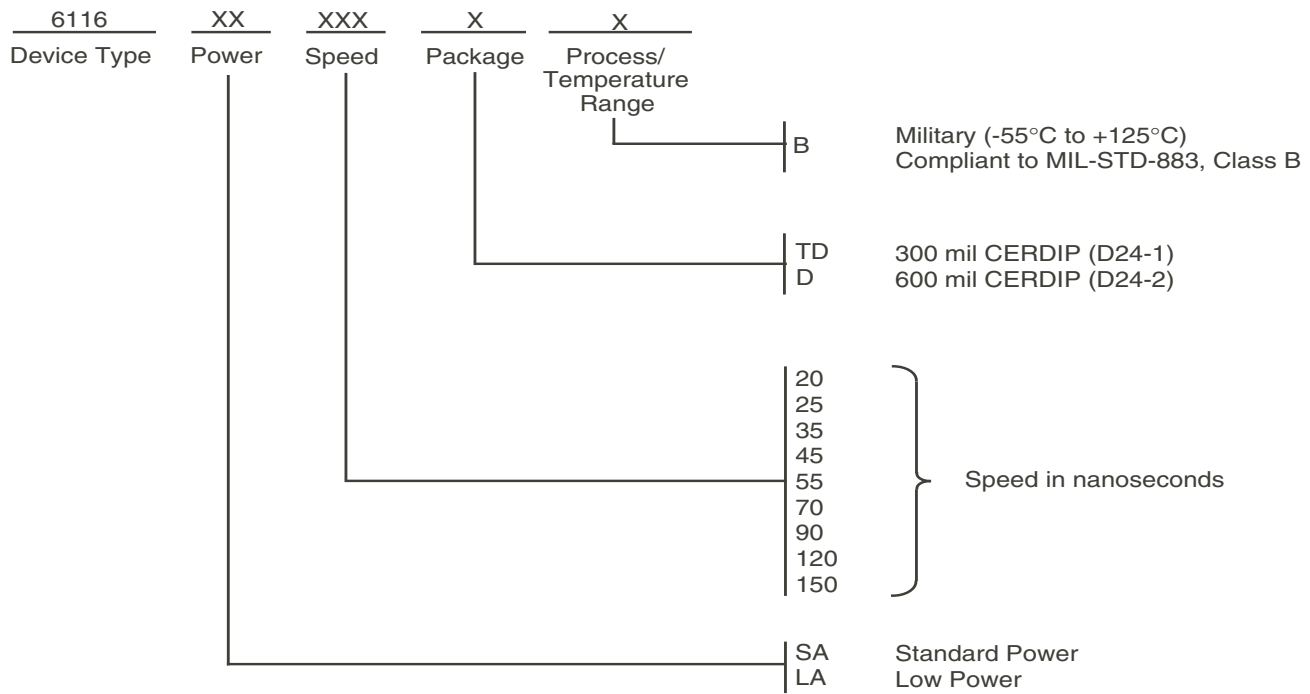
6116 XX XXX X X

Device Type Power Speed Package Process/ Temperature Range

B Military (-55°C to +125°C) Compliant to MIL-STD-883, Class B

TD 300 mil CERDIP (D24-1)
D 600 mil CERDIP (D24-2)

20
25
35
45
55
70
90
120
150

Speed in nanoseconds

SA Standard Power
LA Low Power